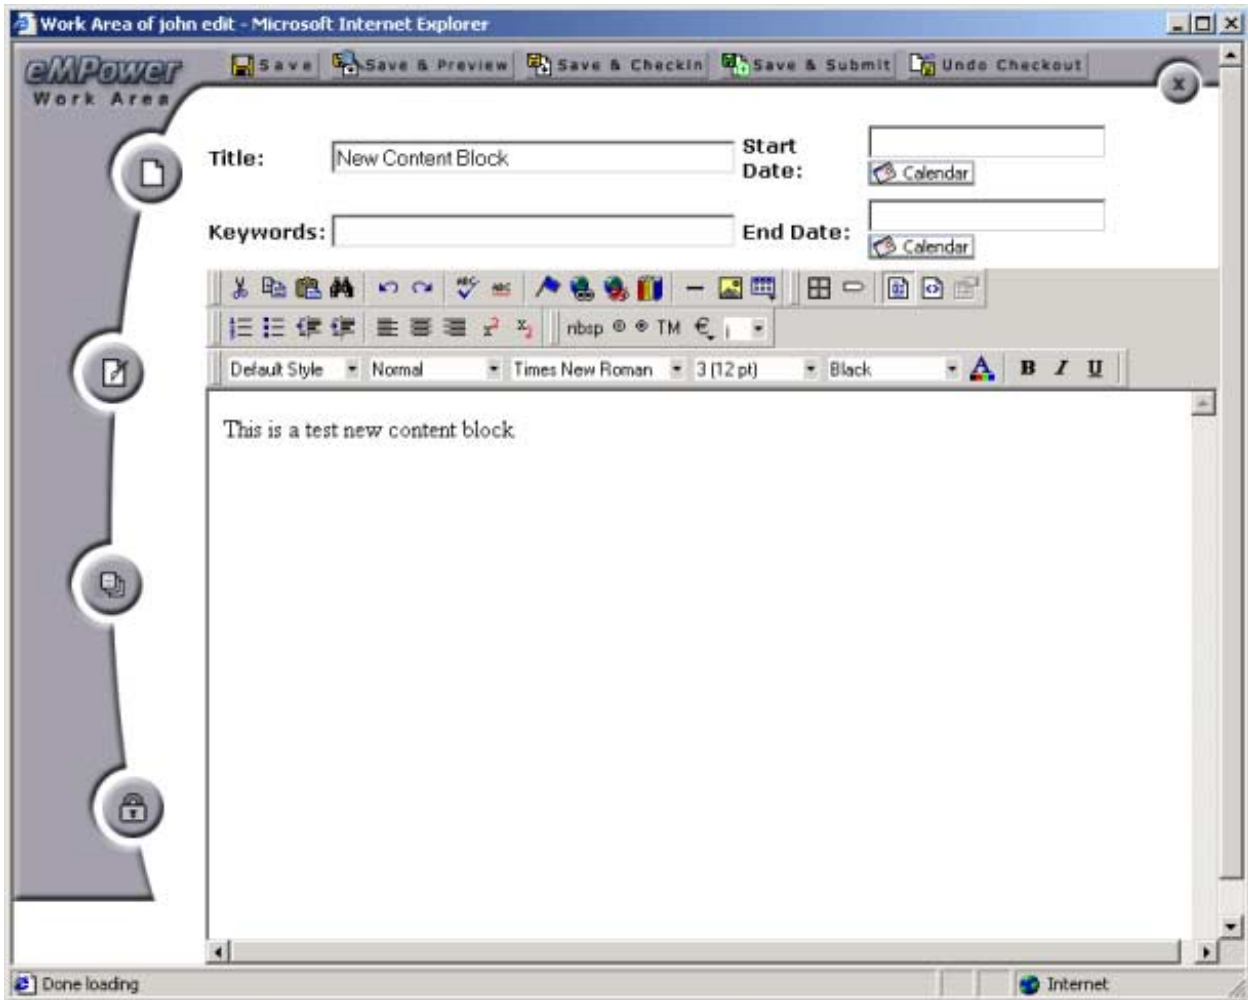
Work Area of john edit - Microsoft Internet Explorer

eMPower
Work Area

Save Save & Preview Save & Checkin Save & Submit Undo Checkout

Title: New Content Block
Start Date: Calendar
Keywords:
End Date: Calendar

nbsp © ® TM €

Default Style Normal Times New Roman 3 (12 pt) Black B I U

This is a test new content block.

Done loading
Internet